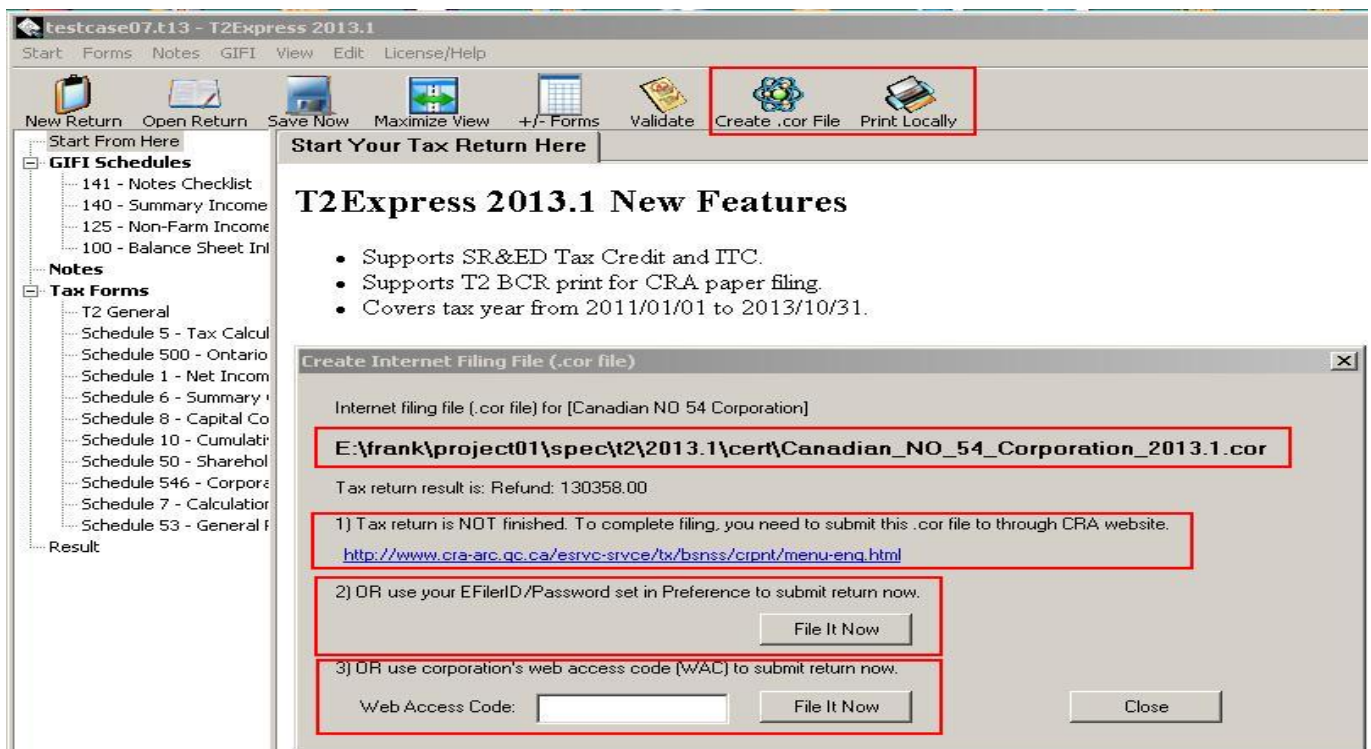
testcase07.t13 - T2Express 2013.1

Start Forms Notes GIFI View Edit License/Help

New Return Open Return Save Now Maximize View +/- Forms Validate Create .cor File Print Locally

Start From Here
GIFI Schedules
141 - Notes Checklist
140 - Summary Income
125 - Non-Farm Income
100 - Balance Sheet Inf
Notes
Tax Forms
T2 General
Schedule 5 - Tax Calcul
Schedule 500 - Ontario
Schedule 1 - Net Incom
Schedule 6 - Summary
Schedule 8 - Capital Co
Schedule 10 - Cumulati
Schedule 50 - Sharehol
Schedule 546 - Corpora
Schedule 7 - Calculation
Schedule 53 - General R
Result

Start Your Tax Return Here

T2Express 2013.1 New Features

- Supports SR&ED Tax Credit and ITC.
- Supports T2 BCR print for CRA paper filing.
- Covers tax year from 2011/01/01 to 2013/10/31.

Create Internet Filing File (.cor file)

Internet filing file (.cor file) for [Canadian NO 54 Corporation]

E:\frank\project01\spec\t2\2013.1\cert\Canadian_NO_54_Corporation_2013.1.cor

Tax return result is: Refund: 130358.00

1) Tax return is NOT finished. To complete filing, you need to submit this .cor file to through CRA website.

http://www.cra-arc.gc.ca/esrvc-srvce/tx/bsnss/crpnt/menu-eng.html

2) OR use your EFilerID/Password set in Preference to submit return now.

File It Now

3) OR use corporation's web access code (WAC) to submit return now.

Web Access Code:

File It Now

Close